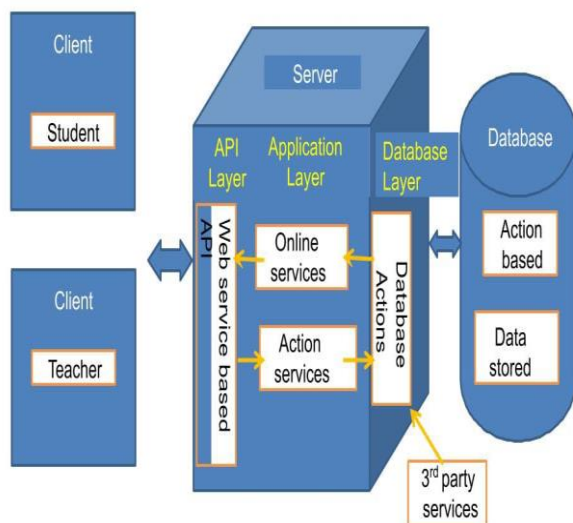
Client

Student

Client

Teacher

Server

API Layer

Application Layer

Database Layer

Web service based API

Online services

Action services

Database Actions

Database

Action based

Data stored

3$^{rd}$ party services